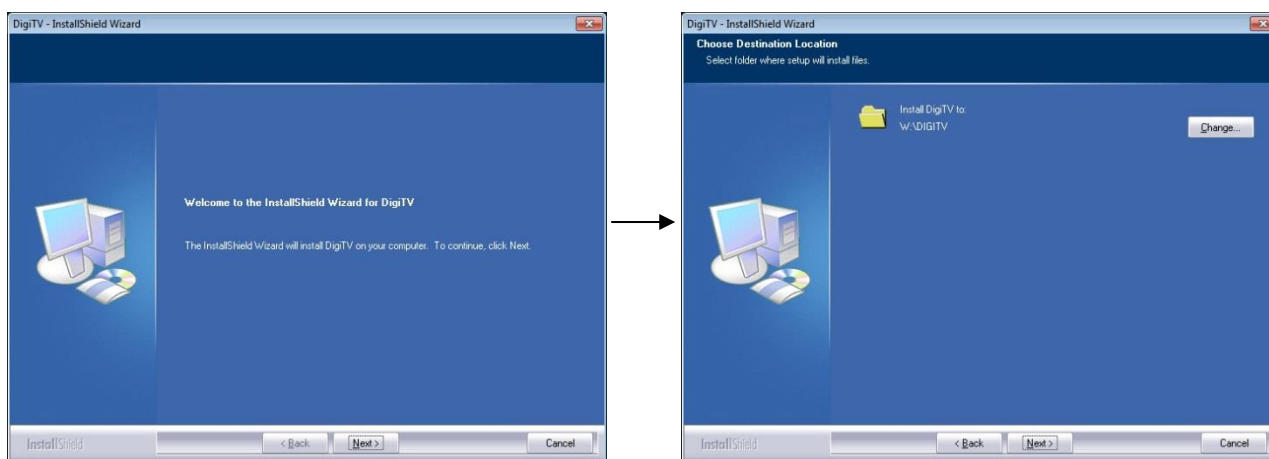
DigiTV - InstallShield Wizard

Welcome to the InstallShield Wizard for DigiTV

The InstallShield Wizard will install DigiTV on your computer. To continue, click Next.

InstallShield

< Back Next > Cancel

DigiTV - InstallShield Wizard

Choose Destination Location

Select folder where setup will install files.

Install DigiTV to:
W:\DIGITV

Change...

InstallShield

< Back Next > Cancel